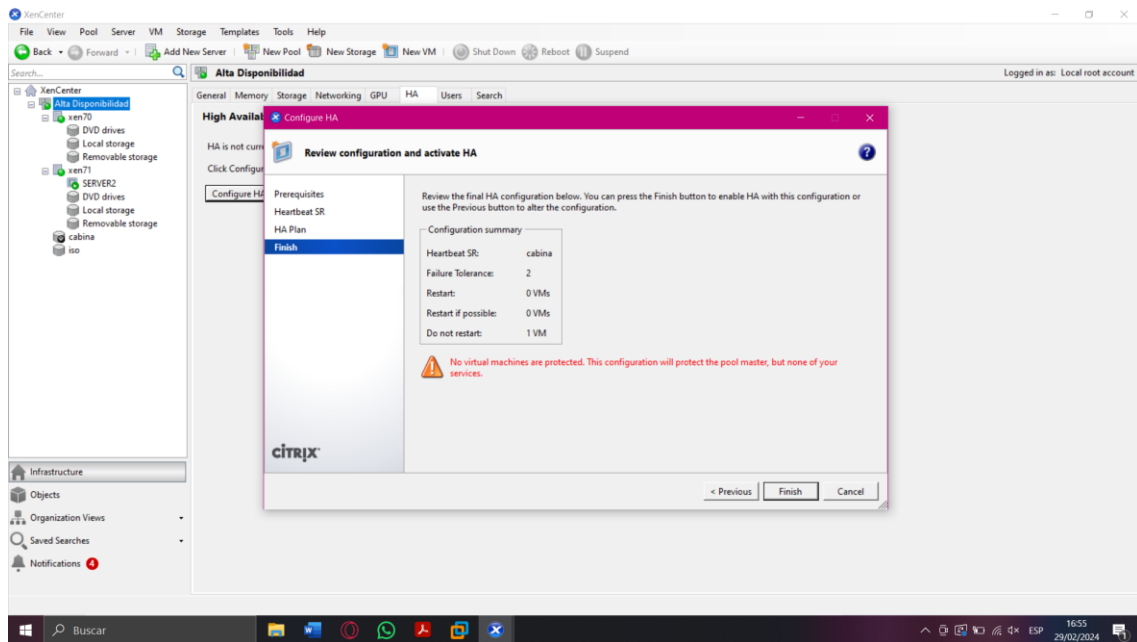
XenCenter

File View Pool Server VM Storage Templates Tools Help

Back Forward Add New Server New Pool New Storage New VM Shut Down Reboot Suspend

Search...

Alta Disponibilidad

Logged in as: Local root account

XenCenter
Alta Disponibilidad
xen70
DVD drives
Local storage
Removable storage
xen71
SERVER2
DVD drives
Local storage
Removable storage
cabina
iso

General Memory Storage Networking GPU HA Users Search

High Availab

HA is not curr

Click Configur

Configure HA

Configure HA

Review configuration and activate HA

Prerequisites
Heartbeat SR
HA Plan
Finish

Review the final HA configuration below. You can press the Finish button to enable HA with this configuration or use the Previous button to alter the configuration.

Configuration summary

| | |
|---|---|
| Heartbeat SR: | cabina |
| Failure Tolerance: | 2 |
| Restart: | 0 VMs |
| Restart if possible: | 0 VMs |
| Do not restart: | 1 VM |

No virtual machines are protected. This configuration will protect the pool master, but none of your services.

CITRIX

< Previous Finish Cancel

Infrastructure
Objects
Organization Views
Saved Searches
Notifications 4

Buscar

ESP 16:55 29/02/2024